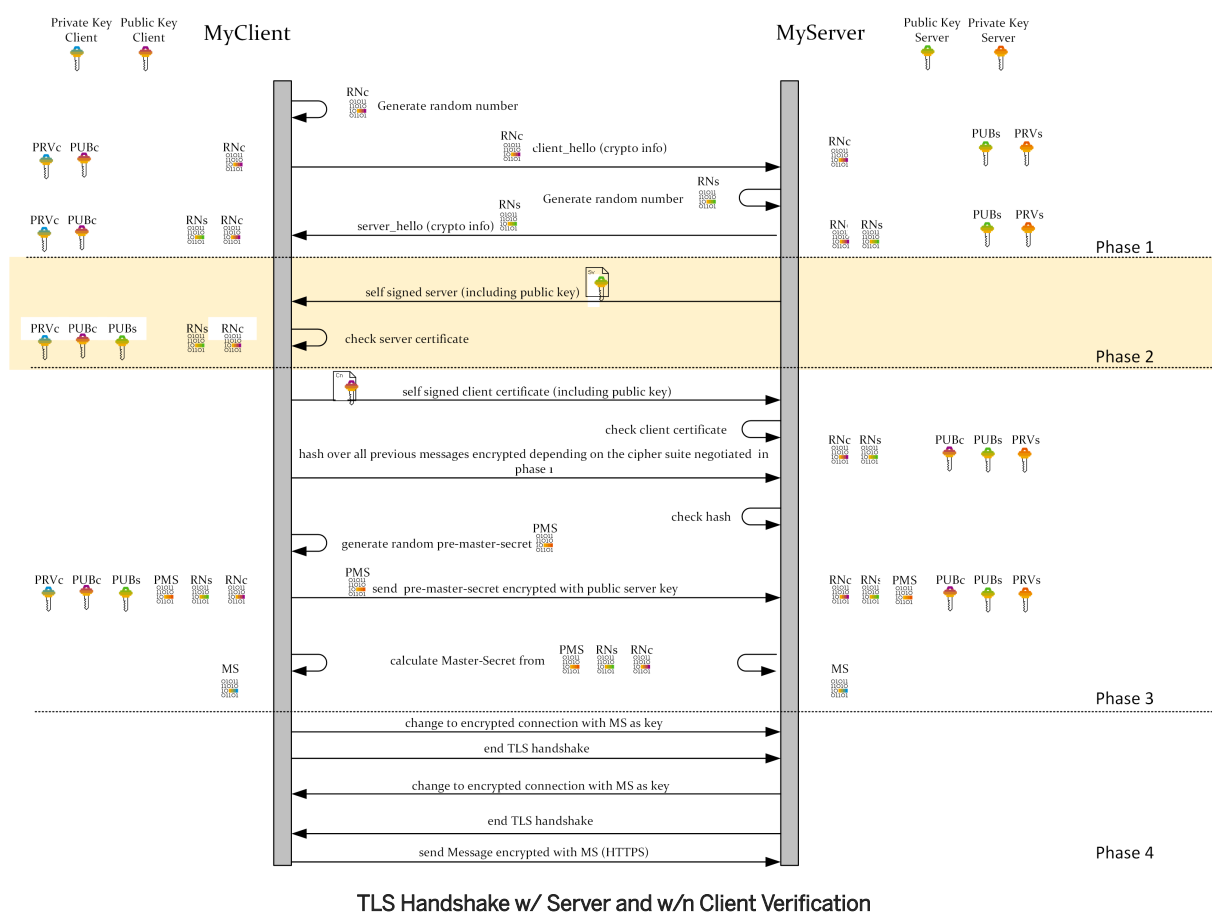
Private Key Client
Public Key Client
MyClient
MyServer
Public Key Server
Private Key Server

RNc
Generate random number

PRVc PUBc RNc
RNc
client_hello (crypto info)
RNc
PUBs PRVs

RNs
Generate random number
RNs
PRVc PUBc RNs RNc
server_hello (crypto info)
RNc RNs
PUBs PRVs
Phase 1

Sv
self signed server (including public key)
PRVc PUBc PUBs RNs RNc
check server certificate
Phase 2

Cn
self signed client certificate (including public key)
check client certificate
RNc RNs PUBc PUBs PRVs
hash over all previous messages encrypted depending on the cipher suite negotiated in phase 1
check hash
PMS
generate random pre-master-secret
PRVc PUBc PUBs PMS RNs RNc
PMS
send pre-master-secret encrypted with public server key
RNc RNs PMS PUBc PUBs PRVs
calculate Master-Secret from PMS RNs RNc
MS
MS
Phase 3

change to encrypted connection with MS as key
end TLS handshake
change to encrypted connection with MS as key
end TLS handshake
send Message encrypted with MS (HTTPS)
Phase 4

TLS Handshake w/ Server and w/n Client Verification